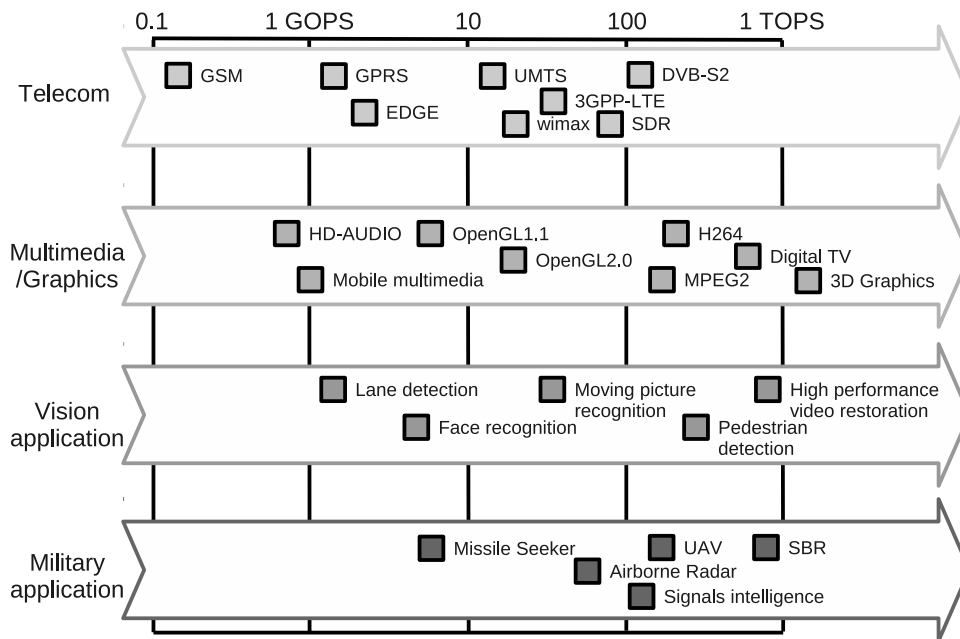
0.1 1 GOPS 10 100 1 TOPS

Telecom
GSM
GPRS
EDGE
UMTS
3GPP-LTE
wimax
SDR
DVB-S2

Multimedia /Graphics
HD-AUDIO
OpenGL1.1
Mobile multimedia
OpenGL2.0
H264
Digital TV
MPEG2
3D Graphics

Vision application
Lane detection
Face recognition
Moving picture recognition
Pedestrian detection
High performance video restoration

Military application
Missile Seeker
Airborne Radar
UAV
Signals intelligence
SBR